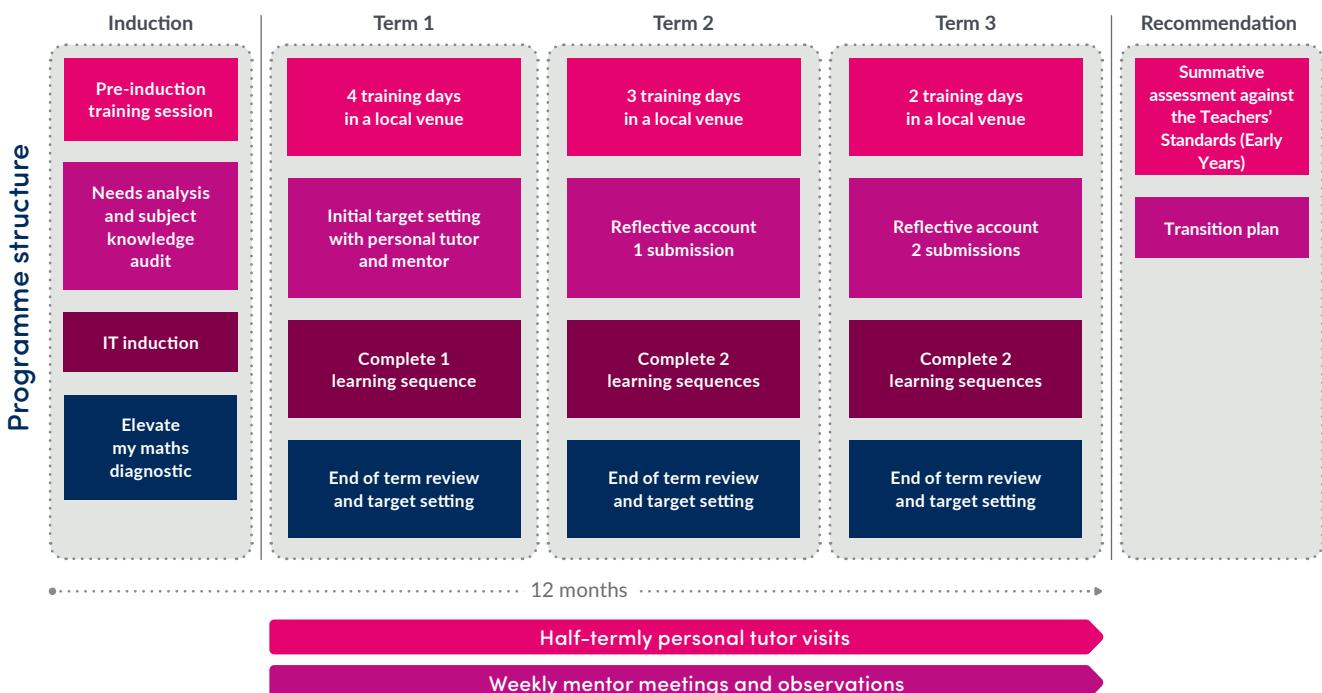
Programme structure

Induction

Pre-induction training session

Needs analysis and subject knowledge audit

IT induction

Elevate my maths diagnostic

Term 1

4 training days in a local venue

Initial target setting with personal tutor and mentor

Complete 1 learning sequence

End of term review and target setting

Term 2

3 training days in a local venue

Reflective account 1 submission

Complete 2 learning sequences

End of term review and target setting

Term 3

2 training days in a local venue

Reflective account 2 submissions

Complete 2 learning sequences

End of term review and target setting

Recommendation

Summative assessment against the Teachers' Standards (Early Years)

Transition plan

12 months

Half-termly personal tutor visits

Weekly mentor meetings and observations